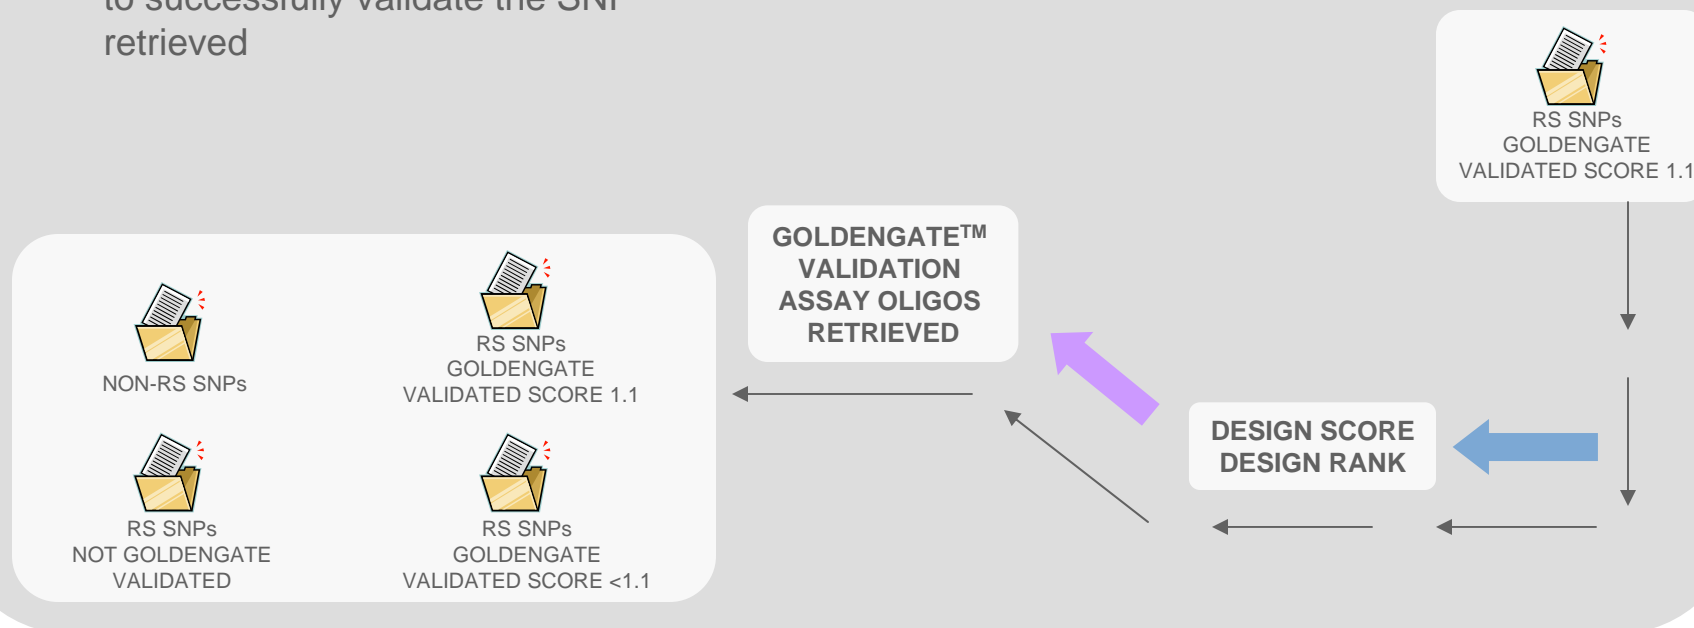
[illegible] retrieved

RS SNPs GOLDENGATE VALIDATED SCORE 1.1

GOLDENGATE$^{TM}$ VALIDATION ASSAY OLIGOS RETRIEVED

NON-RS SNPs

RS SNPs GOLDENGATE VALIDATED SCORE 1.1

DESIGN SCORE DESIGN RANK

RS SNPs NOT GOLDENGATE VALIDATED

RS SNPs GOLDENGATE VALIDATED SCORE <1.1